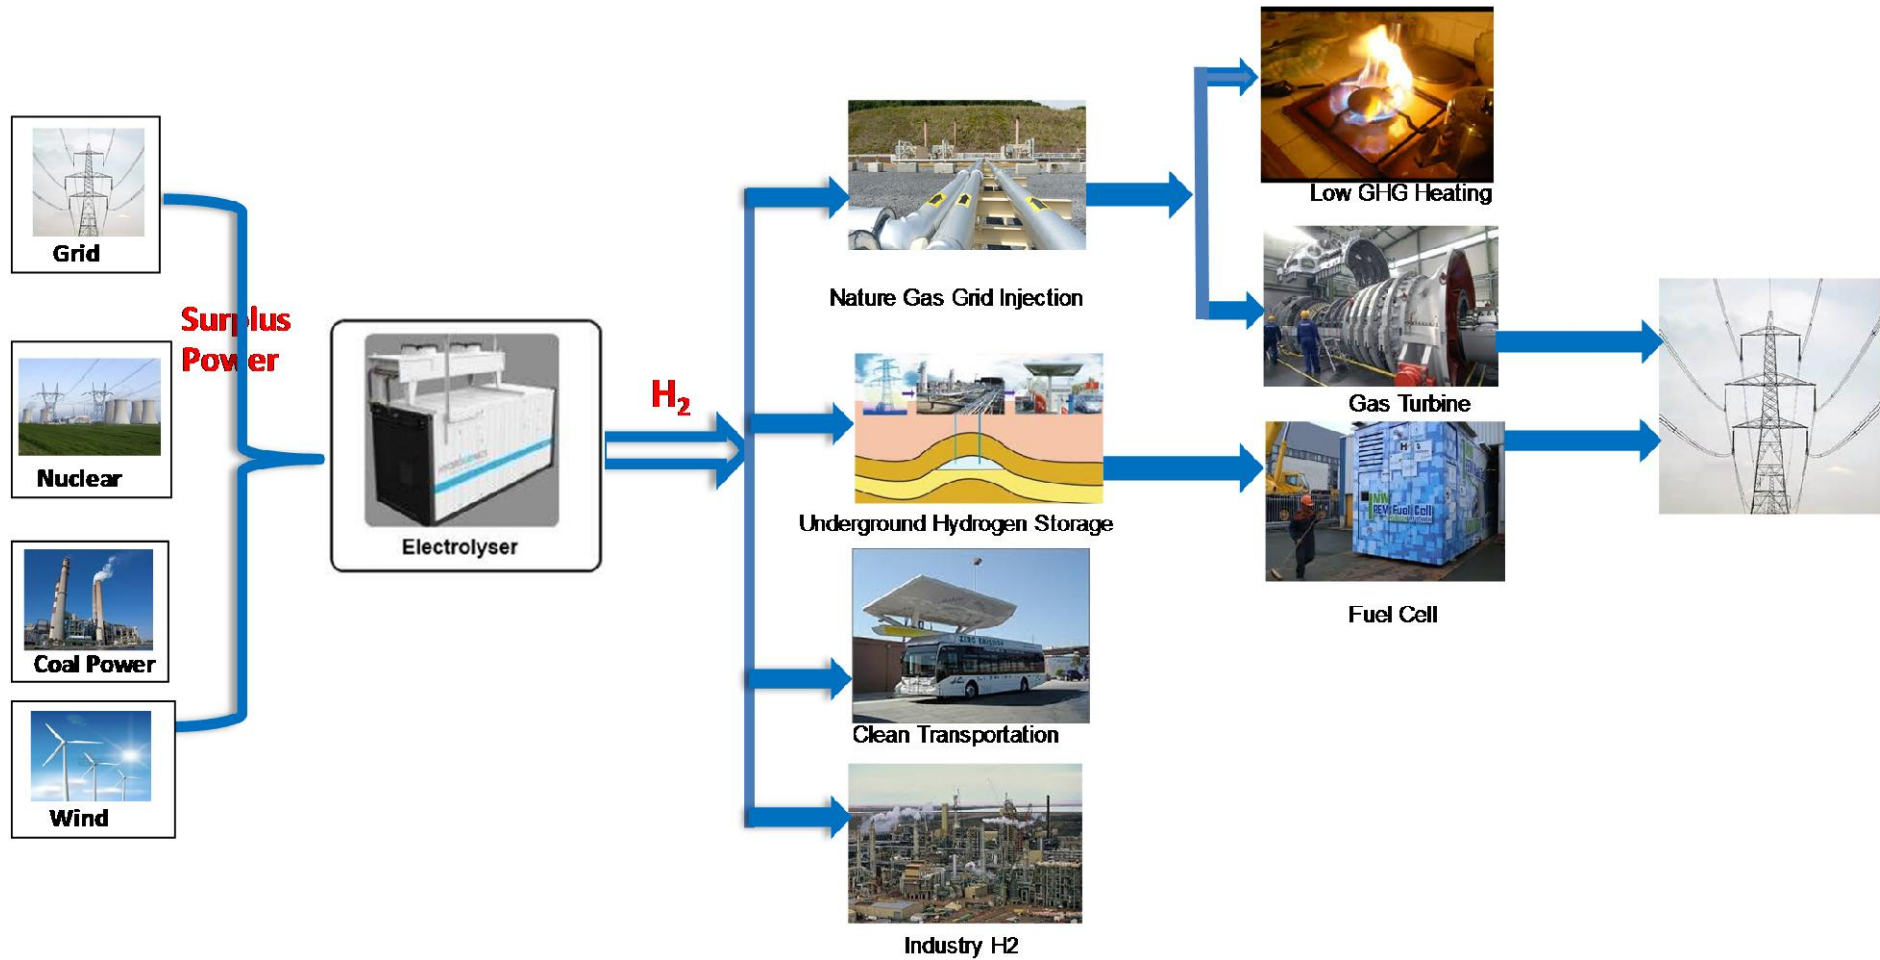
Grid

Nuclear

Coal Power

Wind

Surplus Power

Electrolyser

$H_2$

Nature Gas Grid Injection

Underground Hydrogen Storage

Clean Transportation

Industry H2

Low GHG Heating

Gas Turbine

Fuel Cell